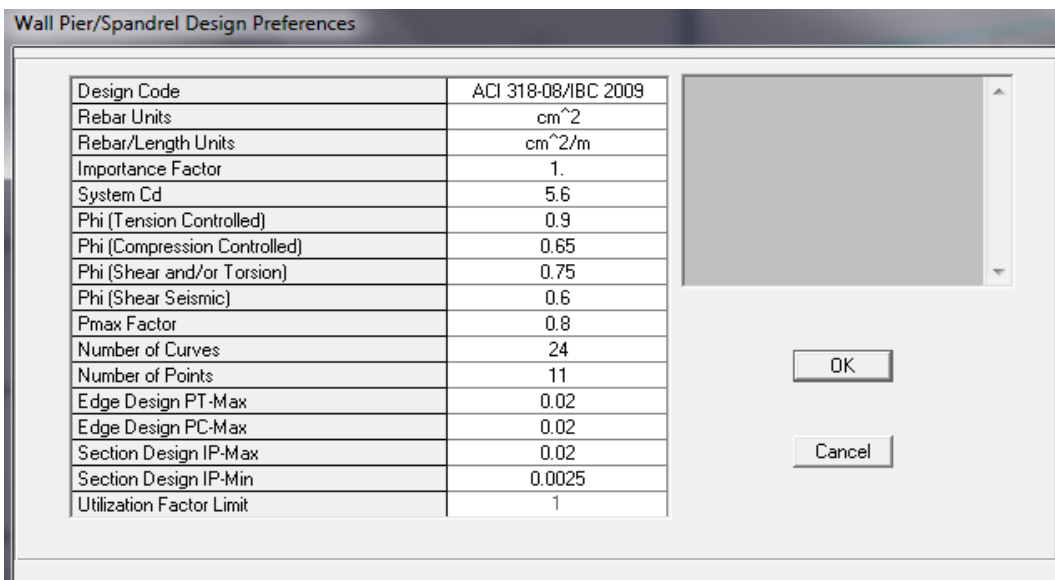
Wall Pier/Spandrel Design Preferences

| Design Code | ACI 318-08/IBC 2009 |
|---|---|
| Rebar Units | cm^2 |
| Rebar/Length Units | cm^2/m |
| Importance Factor | 1. |
| System Cd | 5.6 |
| Phi (Tension Controlled) | 0.9 |
| Phi (Compression Controlled) | 0.65 |
| Phi (Shear and/or Torsion) | 0.75 |
| Phi (Shear Seismic) | 0.6 |
| Pmax Factor | 0.8 |
| Number of Curves | 24 |
| Number of Points | 11 |
| Edge Design PT-Max | 0.02 |
| Edge Design PC-Max | 0.02 |
| Section Design IP-Max | 0.02 |
| Section Design IP-Min | 0.0025 |
| Utilization Factor Limit | 1 |

OK

Cancel